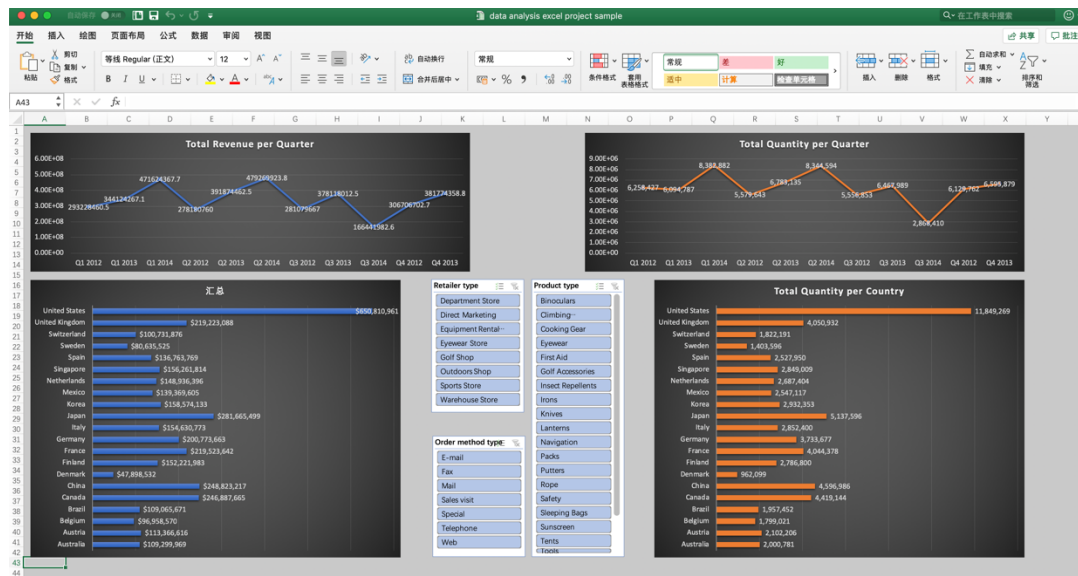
自动保存 关闭 data analysis excel project sample 在工作表中搜索

开始 插入 绘图 页面布局 公式 数据 审阅 视图 共享 批注

粘贴 剪切 复制 格式 等线 Regular (正文) 12 自动换行 合并后居中 常规 条件格式 套用表格格式 常规 差 好 适中 计算 检查单元格 插入 删除 格式 自动求和 填充 清除 排序和筛选

A43 fx

Total Revenue per Quarter

6.00E+08
5.00E+08
4.00E+08
3.00E+08
2.00E+08
1.00E+08
0.00E+00

293228460.5 344124267.1 471624367.7 278180760 391874462.5 479269323.8 281079667 378118012.5 166441982.6 306706702.7 381774358.8

Q1 2012 Q1 2013 Q1 2014 Q2 2012 Q2 2013 Q2 2014 Q3 2012 Q3 2013 Q3 2014 Q4 2012 Q4 2013

Total Quantity per Quarter

9.00E+06
8.00E+06
7.00E+06
6.00E+06
5.00E+06
4.00E+06
3.00E+06
2.00E+06
1.00E+06
0.00E+00

6,258,427 6,094,787 8,388,882 5,579,643 6,783,135 8,344,594 5,558,853 6,467,989 2,804,410 6,129,762 6,598,879

Q1 2012 Q1 2013 Q1 2014 Q2 2012 Q2 2013 Q2 2014 Q3 2012 Q3 2013 Q3 2014 Q4 2012 Q4 2013

汇总

United States $650,810,961
United Kingdom $219,223,088
Switzerland $100,731,876
Sweden $80,635,525
Spain $136,763,769
Singapore $156,261,814
Netherlands $148,936,396
Mexico $139,369,605
Korea $158,574,133
Japan $281,665,499
Italy $154,630,773
Germany $200,773,663
France $219,523,642
Finland $152,221,983
Denmark $47,898,532
China $248,823,217
Canada $246,887,665
Brazil $109,065,671
Belgium $96,958,570
Austria $113,366,616
Australia $109,299,969

Retailer type
Department Store
Direct Marketing
Equipment Rental…
Eyewear Store
Golf Shop
Outdoors Shop
Sports Store
Warehouse Store

Order method type
E-mail
Fax
Mail
Sales visit
Special
Telephone
Web

Product type
Binoculars
Climbing…
Cooking Gear
Eyewear
First Aid
Golf Accessories
Insect Repellents
Irons
Knives
Lanterns
Navigation
Packs
Putters
Rope
Safety
Sleeping Bags
Sunscreen
Tents
Tools

Total Quantity per Country

United States 11,849,269
United Kingdom 4,050,932
Switzerland 1,822,191
Sweden 1,403,596
Spain 2,527,950
Singapore 2,849,009
Netherlands 2,687,404
Mexico 2,547,117
Korea 2,932,353
Japan 5,137,596
Italy 2,852,400
Germany 3,733,677
France 4,044,378
Finland 2,786,800
Denmark 962,099
China 4,596,986
Canada 4,419,144
Brazil 1,957,452
Belgium 1,799,021
Austria 2,102,206
Australia 2,000,781